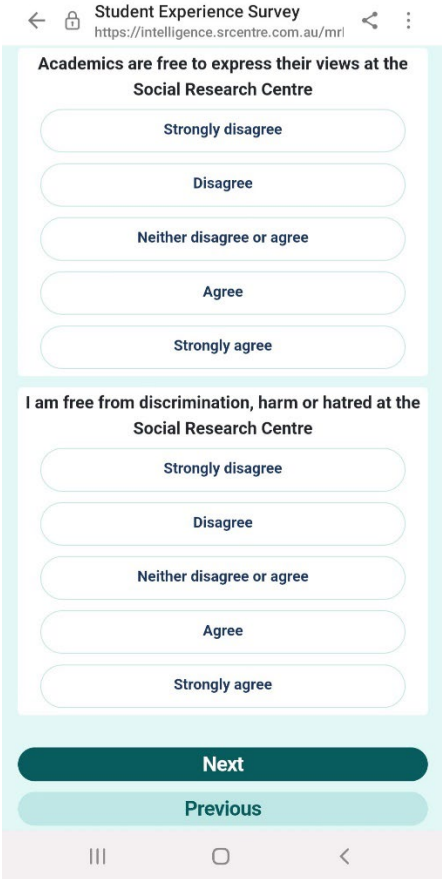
Student Experience Survey
https://intelligence.srcentre.com.au/mrl

Academics are free to express their views at the Social Research Centre

Strongly disagree

Disagree

Neither disagree or agree

Agree

Strongly agree

I am free from discrimination, harm or hatred at the Social Research Centre

Strongly disagree

Disagree

Neither disagree or agree

Agree

Strongly agree

Next

Previous